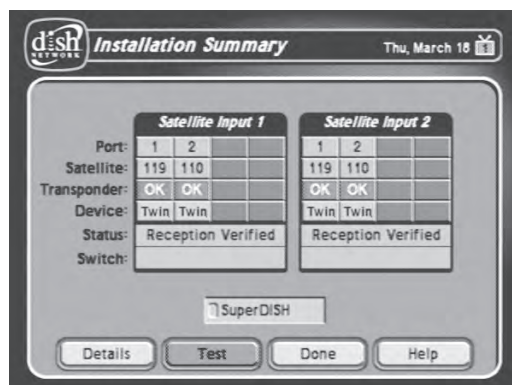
dish NETWORK Installation Summary Thu, March 18

Satellite Input 1

| | | | | |
|---|---|---|---|---|
| Port: | 1 | 2 | | |
| Satellite: | 119 | 110 | | |
| Transponder: | OK | OK | | |
| Device: | Twin | Twin | | |
| Status: | Reception Verified | | | |
| Switch: | | | | |

Satellite Input 2

| | | | |
|---|---|---|---|
| 1 | 2 | | |
| 119 | 110 | | |
| OK | OK | | |
| Twin | Twin | | |
| Reception Verified | | | |
| | | | |

SuperDISH

Details Test Done Help